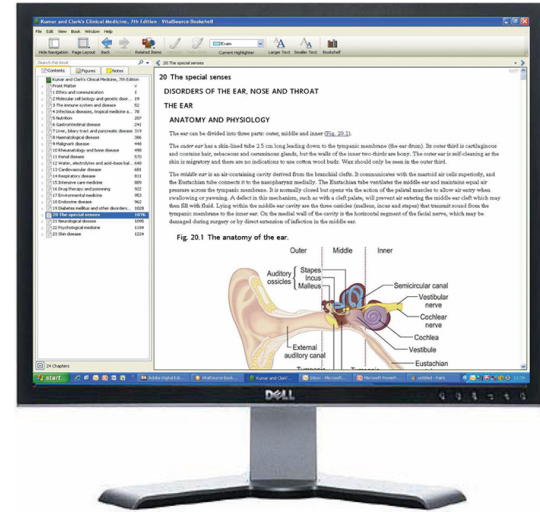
Kumar and Clark's Clinical Medicine, 7th Edition - VitalSource Bookshelf

File Edit View Book Window Help

Hide Navigation Page Layout Back Related Items Current Highlighter Larger Text Smaller Text Bookshelf

Search this book

Contents Figures Notes

Kumar and Clark's Clinical Medicine, 7th Edition
Front Matter v
1 Ethics and communication 1
2 Molecular cell biology and genetic disorders 19
3 The immune system and disease 51
4 Infectious diseases, tropical medicine a... 78
5 Nutrition 207
6 Gastrointestinal disease 241
7 Liver, biliary tract and pancreatic disease 319
8 Haematological disease 386
9 Malignant disease 446
10 Rheumatology and bone disease 490
11 Renal disease 570
12 Water, electrolytes and acid-base bal... 649
13 Cardiovascular disease 681
14 Respiratory disease 816
15 Intensive care medicine 889
16 Drug therapy and poisoning 922
17 Environmental medicine 953
18 Endocrine disease 962
19 Diabetes mellitus and other disorders... 1028
20 The special senses 1076
21 Neurological disease 1095
22 Psychological medicine 1194
23 Skin disease 1224

24 Chapters

20 The special senses

20 The special senses

DISORDERS OF THE EAR, NOSE AND THROAT

THE EAR

ANATOMY AND PHYSIOLOGY

The ear can be divided into three parts: outer, middle and inner (Fig. 20.1).

The outer ear has a skin-lined tube 2.5 cm long leading down to the tympanic membrane (the ear drum). Its outer third is cartilaginous and contains hair, sebaceous and ceruminous glands, but the walls of the inner two-thirds are bony. The outer ear is self-cleaning as the skin is migratory and there are no indications to use cotton wool buds. Wax should only be seen in the outer third.

The middle ear is an air-containing cavity derived from the branchial clefts. It communicates with the mastoid air cells superiorly, and the Eustachian tube connects it to the nasopharynx medially. The Eustachian tube ventilates the middle ear and maintains equal air pressure across the tympanic membrane. It is normally closed but opens via the action of the palatal muscles to allow air entry when swallowing or yawning. A defect in this mechanism, such as with a cleft palate, will prevent air entering the middle ear cleft which may then fill with fluid. Lying within the middle ear cavity are the three ossicles (malleus, incus and stapes) that transmit sound from the tympanic membrane to the inner ear. On the medial wall of the cavity is the horizontal segment of the facial nerve, which may be damaged during surgery or by direct extension of infection in the middle ear.

Fig. 20.1 The anatomy of the ear.

Outer Middle Inner
Auditory ossicles
Stapes
Incus
Malleus
Semicircular canal
Vestibular nerve
Cochlear nerve
Cochlea
Vestibule
Eustachian
External auditory canal

start

DELL